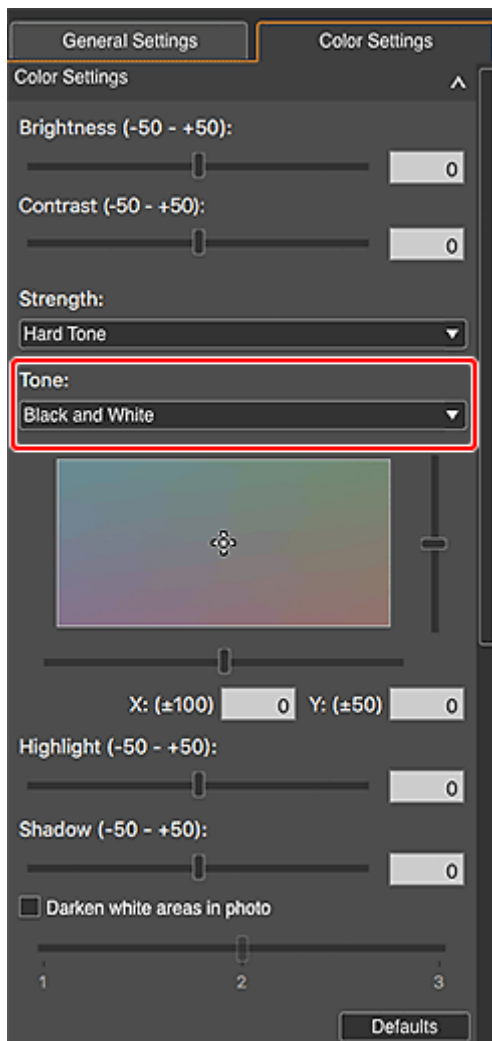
General Settings

Color Settings

Color Settings

Brightness (-50 - +50):

0

Contrast (-50 - +50):

0

Strength:

Hard Tone

Tone:

Black and White

X: (±100) 0 Y: (±50) 0

Highlight (-50 - +50):

0

Shadow (-50 - +50):

0

Darken white areas in photo

1 2 3

Defaults